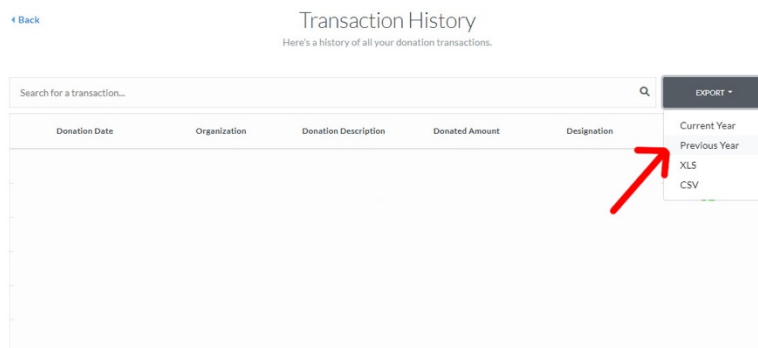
‹ Back

Transaction History

Here's a history of all your donation transactions.

Search for a transaction...

EXPORT ▾

Current Year
Previous Year
XLS
CSV

| Donation Date | Organization | Donation Description | Donated Amount | Designation |
|---|---|---|---|---|